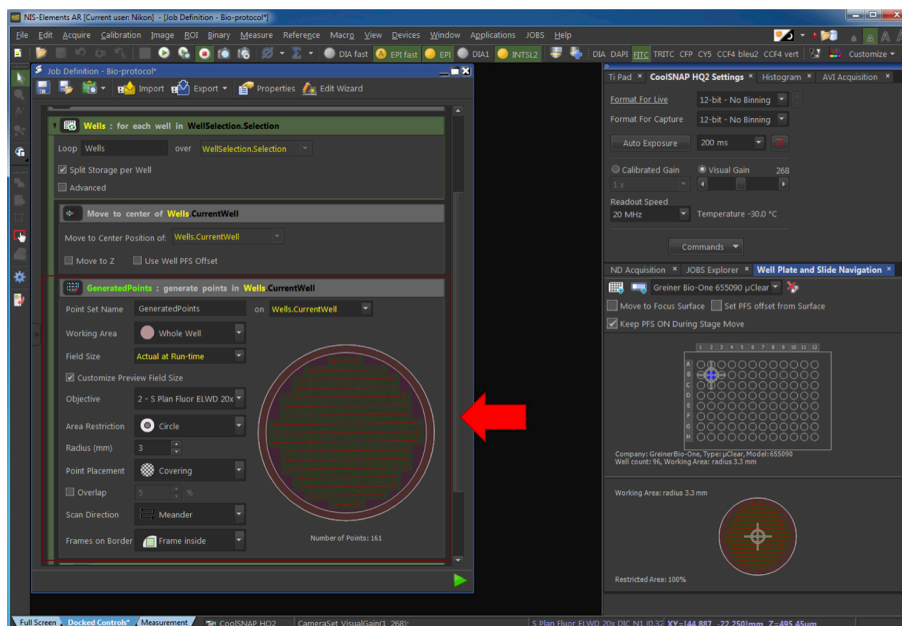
NIS-Elements AR [Current user: Nikon] - [Job Definition - Bio-protocol*]

File Edit Acquire Calibration Image ROI Binary Measure Reference Macro View Devices Window Applications JOBS Help

DIA fast EPI fast EPI DIA1 INTSL2 DIA DAPI FITC TRITC CFP CY5 CCF4 bleu2 CCF4 vert Customize

Job Definition - Bio-protocol*

Import Export Properties Edit Wizard

Wells : for each well in WellSelection.Selection

Loop Wells over WellSelection.Selection

Split Storage per Well

Advanced

Move to center of Wells.CurrentWell

Move to Center Position of: Wells.CurrentWell

Move to Z Use Well PFS Offset

GeneratedPoints : generate points in Wells.CurrentWell

Point Set Name GeneratedPoints on Wells.CurrentWell

Working Area Whole Well

Field Size Actual at Run-time

Customize Preview Field Size

Objective 2 - S Plan Fluor ELWD 20x

Area Restriction Circle

Radius (mm) 3

Point Placement Covering

Overlap 5 %

Scan Direction Meander

Frames on Border Frame inside

Number of Points: 161

Ti Pad CoolSNAP HQ2 Settings Histogram AVI Acquisition

Format For Live 12-bit - No Binning

Format For Capture 12-bit - No Binning

Auto Exposure 200 ms

Calibrated Gain Visual Gain 268

1 x

Readout Speed

20 MHz Temperature -30.0 °C

Commands

ND Acquisition JOBS Explorer Well Plate and Slide Navigation

Greiner Bio-One 655090 µClear

Move to Focus Surface Set PFS offset from Surface

Keep PFS ON During Stage Move

1 2 3 4 5 6 7 8 9 10 11 12

A B C D E F G H

Company: GreinerBio-One, Type: µClear, Model: 655090
Well count: 96, Working Area: radius 3.3 mm

Working Area: radius 3.3 mm

Restricted Area: 100%

Full Screen Docked Controls* Measurement CoolSNAP HQ2 CameraSet VisualGain(1, 268); S Plan Fluor ELWD 20x DIC N1 (0.32 XY=-144.887, -22.250[mm] Z=495.45µm